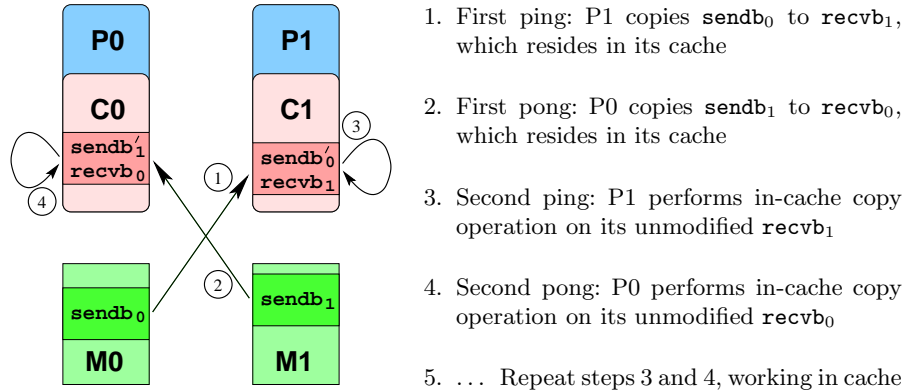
P0

C0

$\texttt{sendb}_1'$
$\texttt{recvb}_0$

4

$\texttt{sendb}_0$

M0

P1

C1

3

$\texttt{sendb}_0'$
$\texttt{recvb}_1$

1

2

$\texttt{sendb}_1$

M1

1. First ping: P1 copies $\texttt{sendb}_0$ to $\texttt{recvb}_1$, which resides in its cache

2. First pong: P0 copies $\texttt{sendb}_1$ to $\texttt{recvb}_0$, which resides in its cache

3. Second ping: P1 performs in-cache copy operation on its unmodified $\texttt{recvb}_1$

4. Second pong: P0 performs in-cache copy operation on its unmodified $\texttt{recvb}_0$

5. ... Repeat steps 3 and 4, working in cache